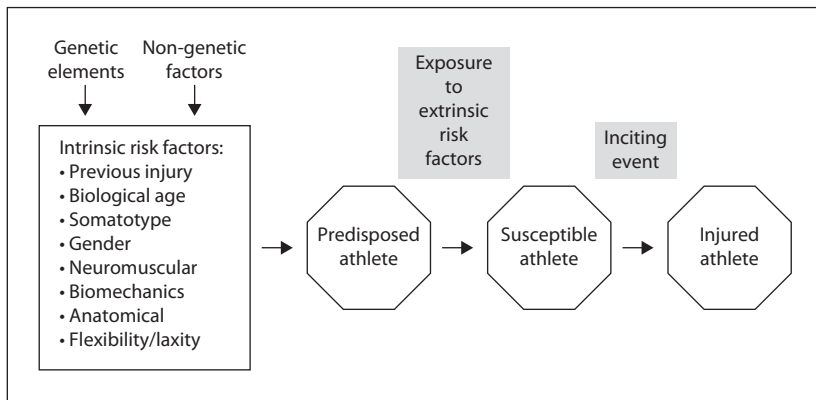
Genetic elements

Non-genetic factors

Intrinsic risk factors:
• Previous injury
• Biological age
• Somatotype
• Gender
• Neuromuscular
• Biomechanics
• Anatomical
• Flexibility/laxity

Predisposed athlete

Exposure to extrinsic risk factors

Susceptible athlete

Inciting event

Injured athlete